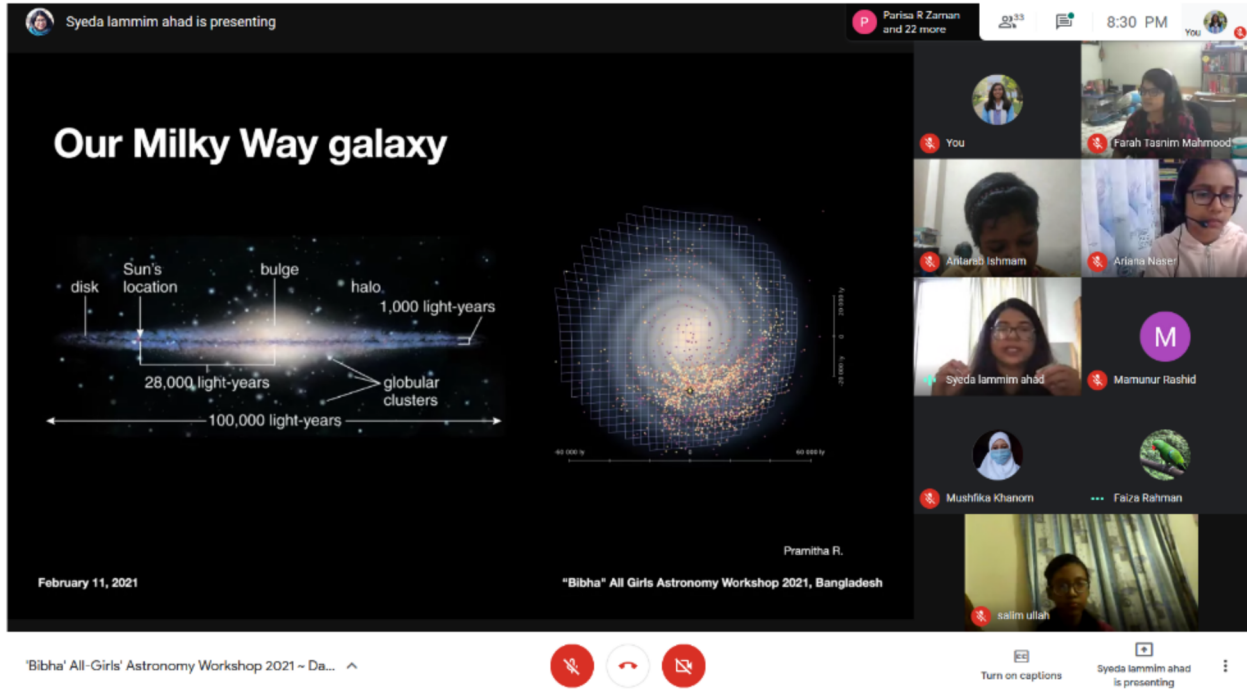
Syeda lammim ahad is presenting

P Parisa R Zaman and 22 more

33

8:30 PM

You

Our Milky Way galaxy

disk

Sun's location

bulge

halo

1,000 light-years

28,000 light-years

globular clusters

100,000 light-years

-60 000 ly

0

60 000 ly

Pramitha R.

February 11, 2021

"Bibha" All Girls Astronomy Workshop 2021, Bangladesh

You

Farah Tasnim Mahmood

Antarab Ishmam

Ariana Naser

Syeda lammim ahad

M

Mamunur Rashid

Mushfika Khanom

Faiza Rahman

salim ullah

'Bibha' All-Girls' Astronomy Workshop 2021 ~ Da...

Turn on captions

Syeda lammim ahad is presenting